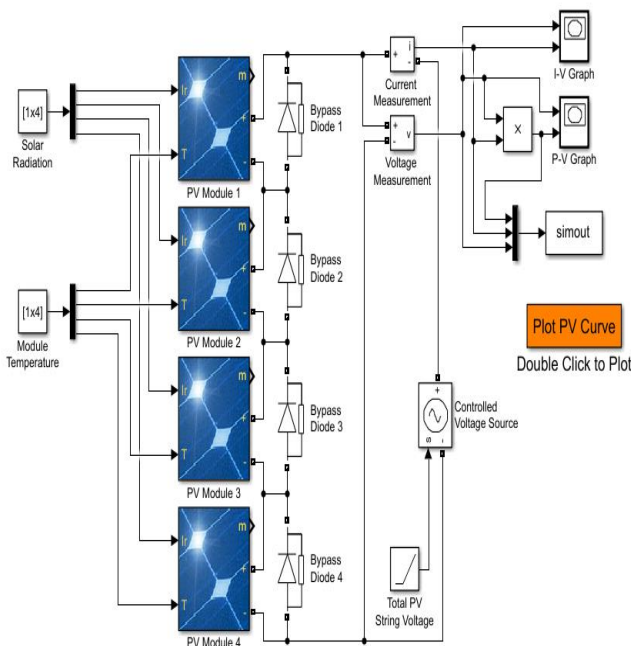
[1x4]
Solar Radiation

Ir
T
m
+
-
PV Module 1

Bypass Diode 1

Ir
T
m
+
-
PV Module 2

Bypass Diode 2

[1x4]
Module Temperature

Ir
T
m
+
-
PV Module 3

Bypass Diode 3

Ir
T
m
+
-
PV Module 4

Bypass Diode 4

+ i
-
Current Measurement

+ v
-
Voltage Measurement

I-V Graph

×

P-V Graph

simout

Plot PV Curve
Double Click to Plot

+
-
s
Controlled Voltage Source

Total PV String Voltage